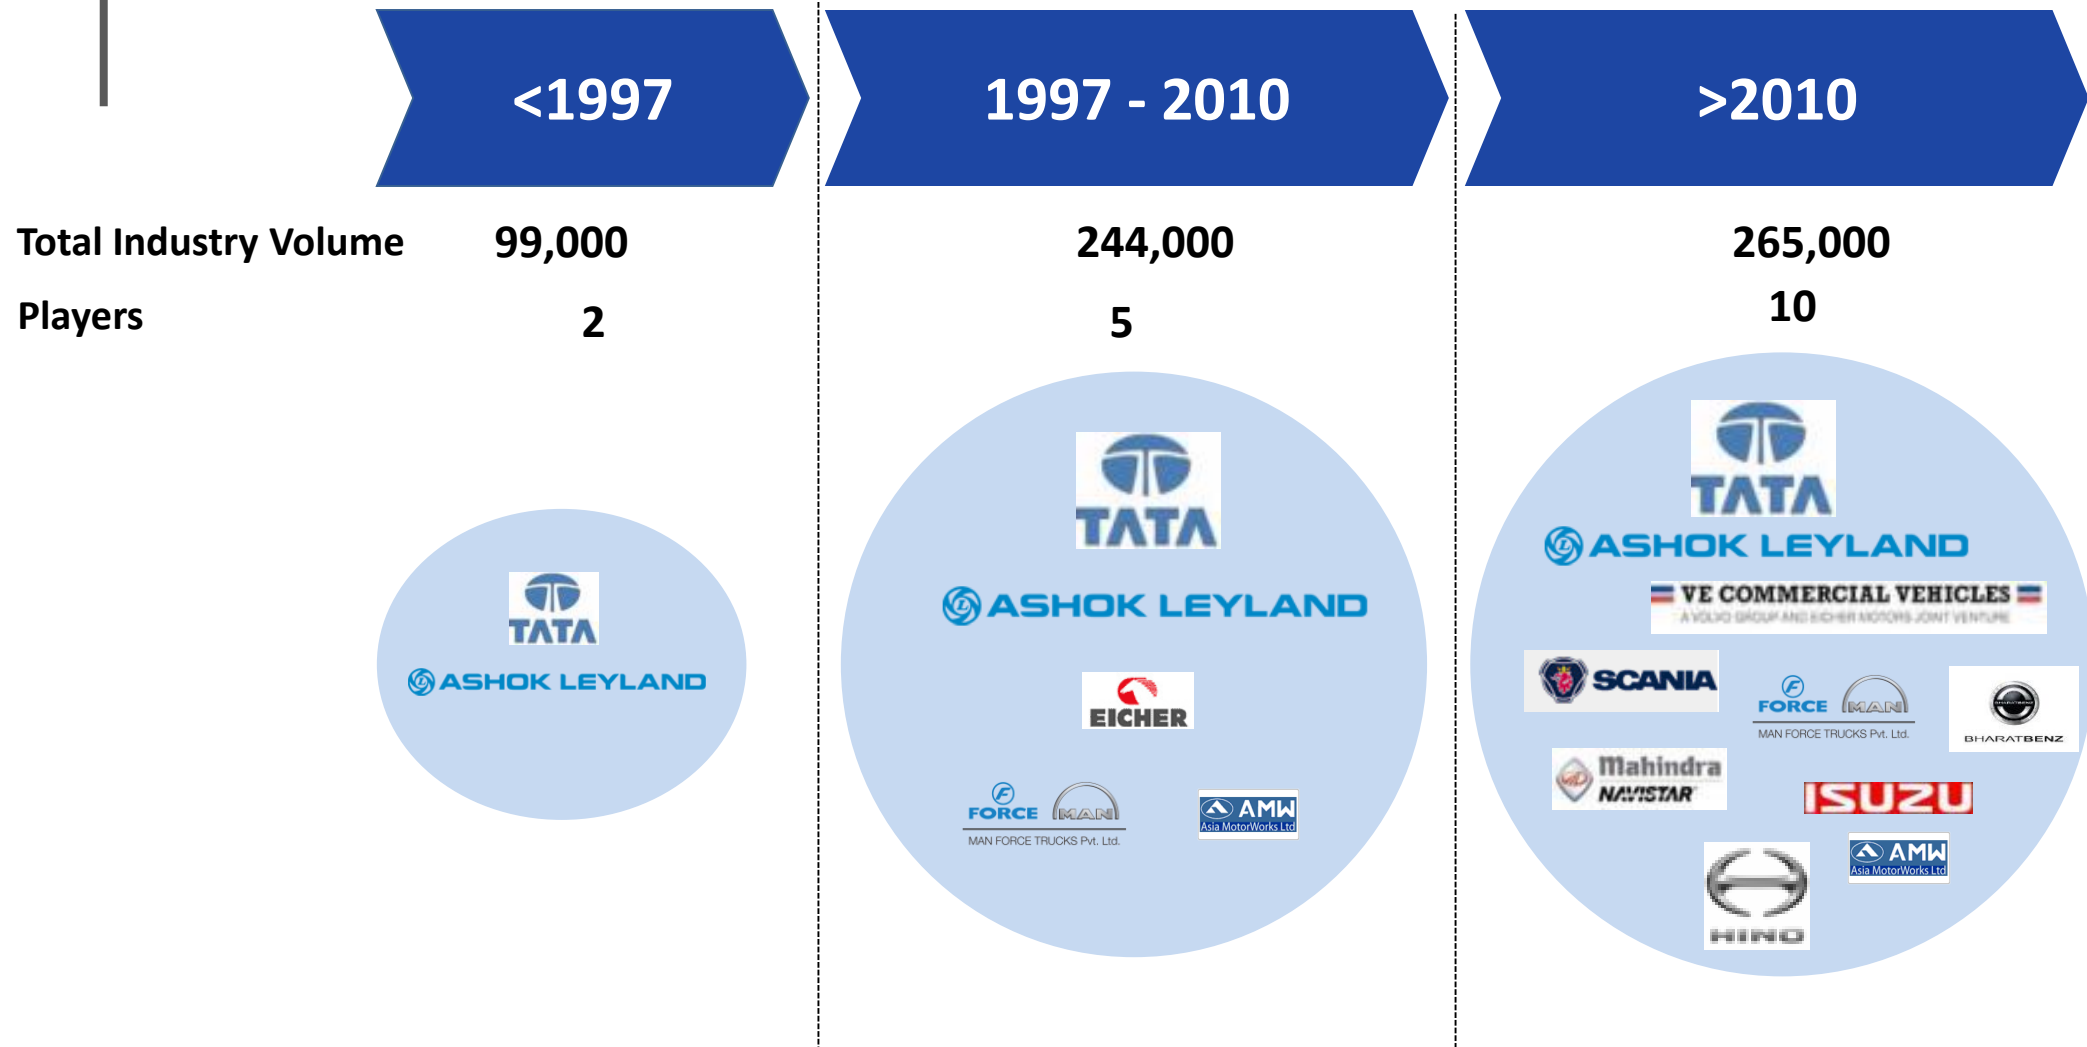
<1997

1997 - 2010

>2010

Total Industry Volume 99,000 244,000 265,000

Players 2 5 10

TATA
ASHOK LEYLAND

TATA
ASHOK LEYLAND
EICHER
FORCE MAN
MAN FORCE TRUCKS Pvt. Ltd.
AMW Asia MotorWorks Ltd

TATA
ASHOK LEYLAND
VE COMMERCIAL VEHICLES
A VOLVO GROUP AND EICHER MOTORS JOINT VENTURE
SCANIA
FORCE MAN
MAN FORCE TRUCKS Pvt. Ltd.
BHARATBENZ
Mahindra NAVISTAR
ISUZU
AMW Asia MotorWorks Ltd
HINO